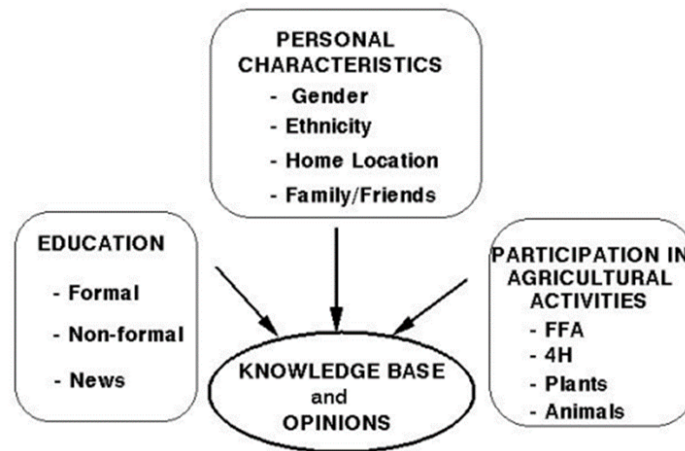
PERSONAL CHARACTERISTICS
- Gender
- Ethnicity
- Home Location
- Family/Friends

EDUCATION
- Formal
- Non-formal
- News

PARTICIPATION IN AGRICULTURAL ACTIVITIES
- FFA
- 4H
- Plants
- Animals

KNOWLEDGE BASE and OPINIONS